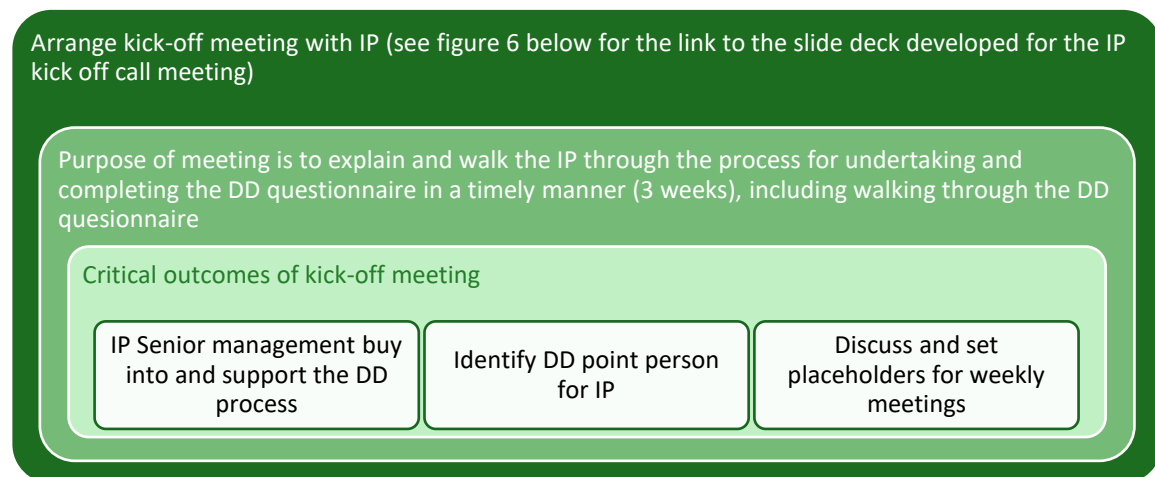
Arrange kick-off meeting with IP (see figure 6 below for the link to the slide deck developed for the IP kick off call meeting)

Purpose of meeting is to explain and walk the IP through the process for undertaking and completing the DD questionnaire in a timely manner (3 weeks), including walking through the DD quesionnaire

Critical outcomes of kick-off meeting

IP Senior management buy into and support the DD process

Identify DD point person for IP

Discuss and set placeholders for weekly meetings